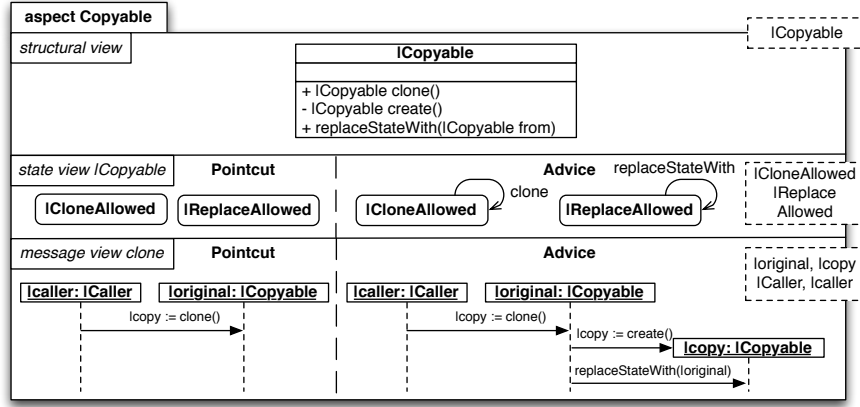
aspect Copyable

ICopyable

structural view

ICopyable

+ ICopyable clone()
- ICopyable create()
+ replaceStateWith(ICopyable from)

state view |Copyable

Pointcut

|CloneAllowed

|ReplaceAllowed

Advice

clone

replaceStateWith

|CloneAllowed

|ReplaceAllowed

|CloneAllowed |Replace Allowed

message view clone

Pointcut

|caller: |Caller

|original: |Copyable

|copy := clone()

Advice

|caller: |Caller

|original: |Copyable

|copy := clone()

|copy := create()

|copy: |Copyable

replaceStateWith(|original)

|original, |copy |Caller, |caller